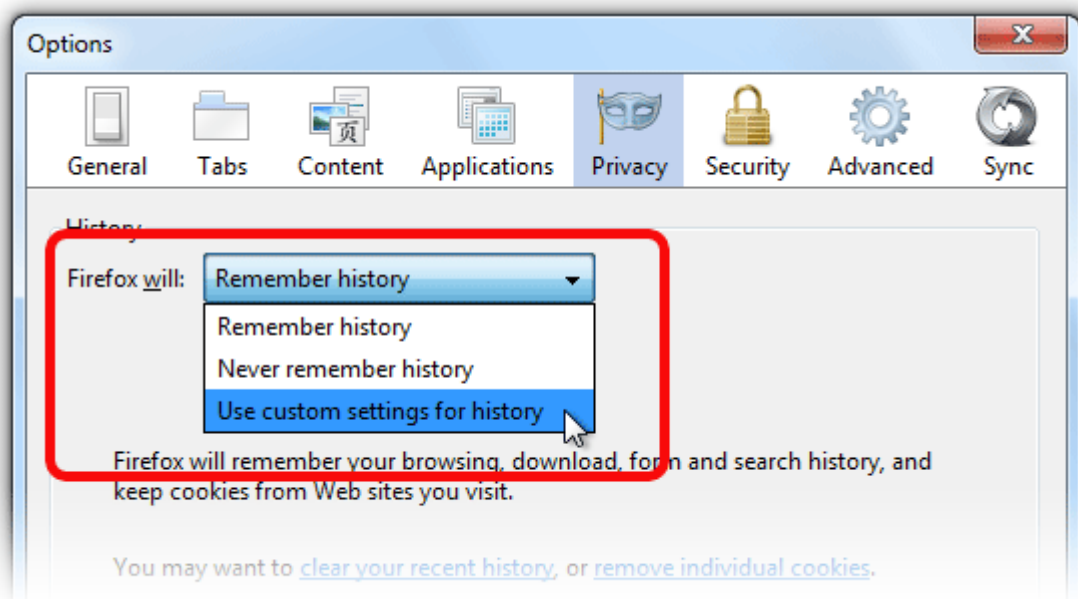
Options

General Tabs Content Applications Privacy Security Advanced Sync

History

Firefox will: Remember history

Remember history
Never remember history
Use custom settings for history

Firefox will remember your browsing, download, form and search history, and keep cookies from Web sites you visit.

You may want to clear your recent history, or remove individual cookies.